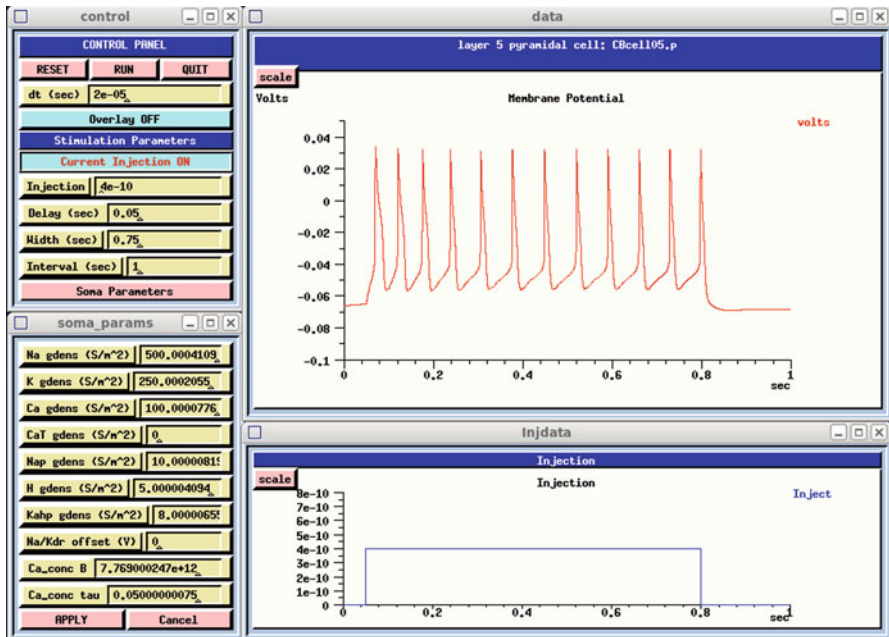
control

CONTROL PANEL

RESET RUN QUIT

dt (sec) 2e-05

Overlay OFF

Stimulation Parameters

Current Injection ON

Injection 4e-10

Delay (sec) 0.05

Width (sec) 0.75

Interval (sec) 1

Soma Parameters

soma_params

Na gdens (S/m^2) 500.0004109

K gdens (S/m^2) 250.0002055

Ca gdens (S/m^2) 100.0000776

CaT gdens (S/m^2) 0

Nap gdens (S/m^2) 10.00000819

H gdens (S/m^2) 5.000004094

Kahp gdens (S/m^2) 8.0000065!

Na/Kdr offset (V) 0

Ca_conc B 7.769000247e+12

Ca_conc tau 0.05000000075

APPLY Cancel

data

layer 5 pyramidal cell: CBcell05.p

scale

Volts

Membrane Potential

volts

0.04
0.02
0
−0.02
−0.04
−0.06
−0.08
−0.1

0 0.2 0.4 0.6 0.8 1
sec

Injdata

Injection

scale

Injection

Inject

8e-10
7e-10
6e-10
5e-10
4e-10
3e-10
2e-10
1e-10
0

0 0.2 0.4 0.6 0.8 1
sec